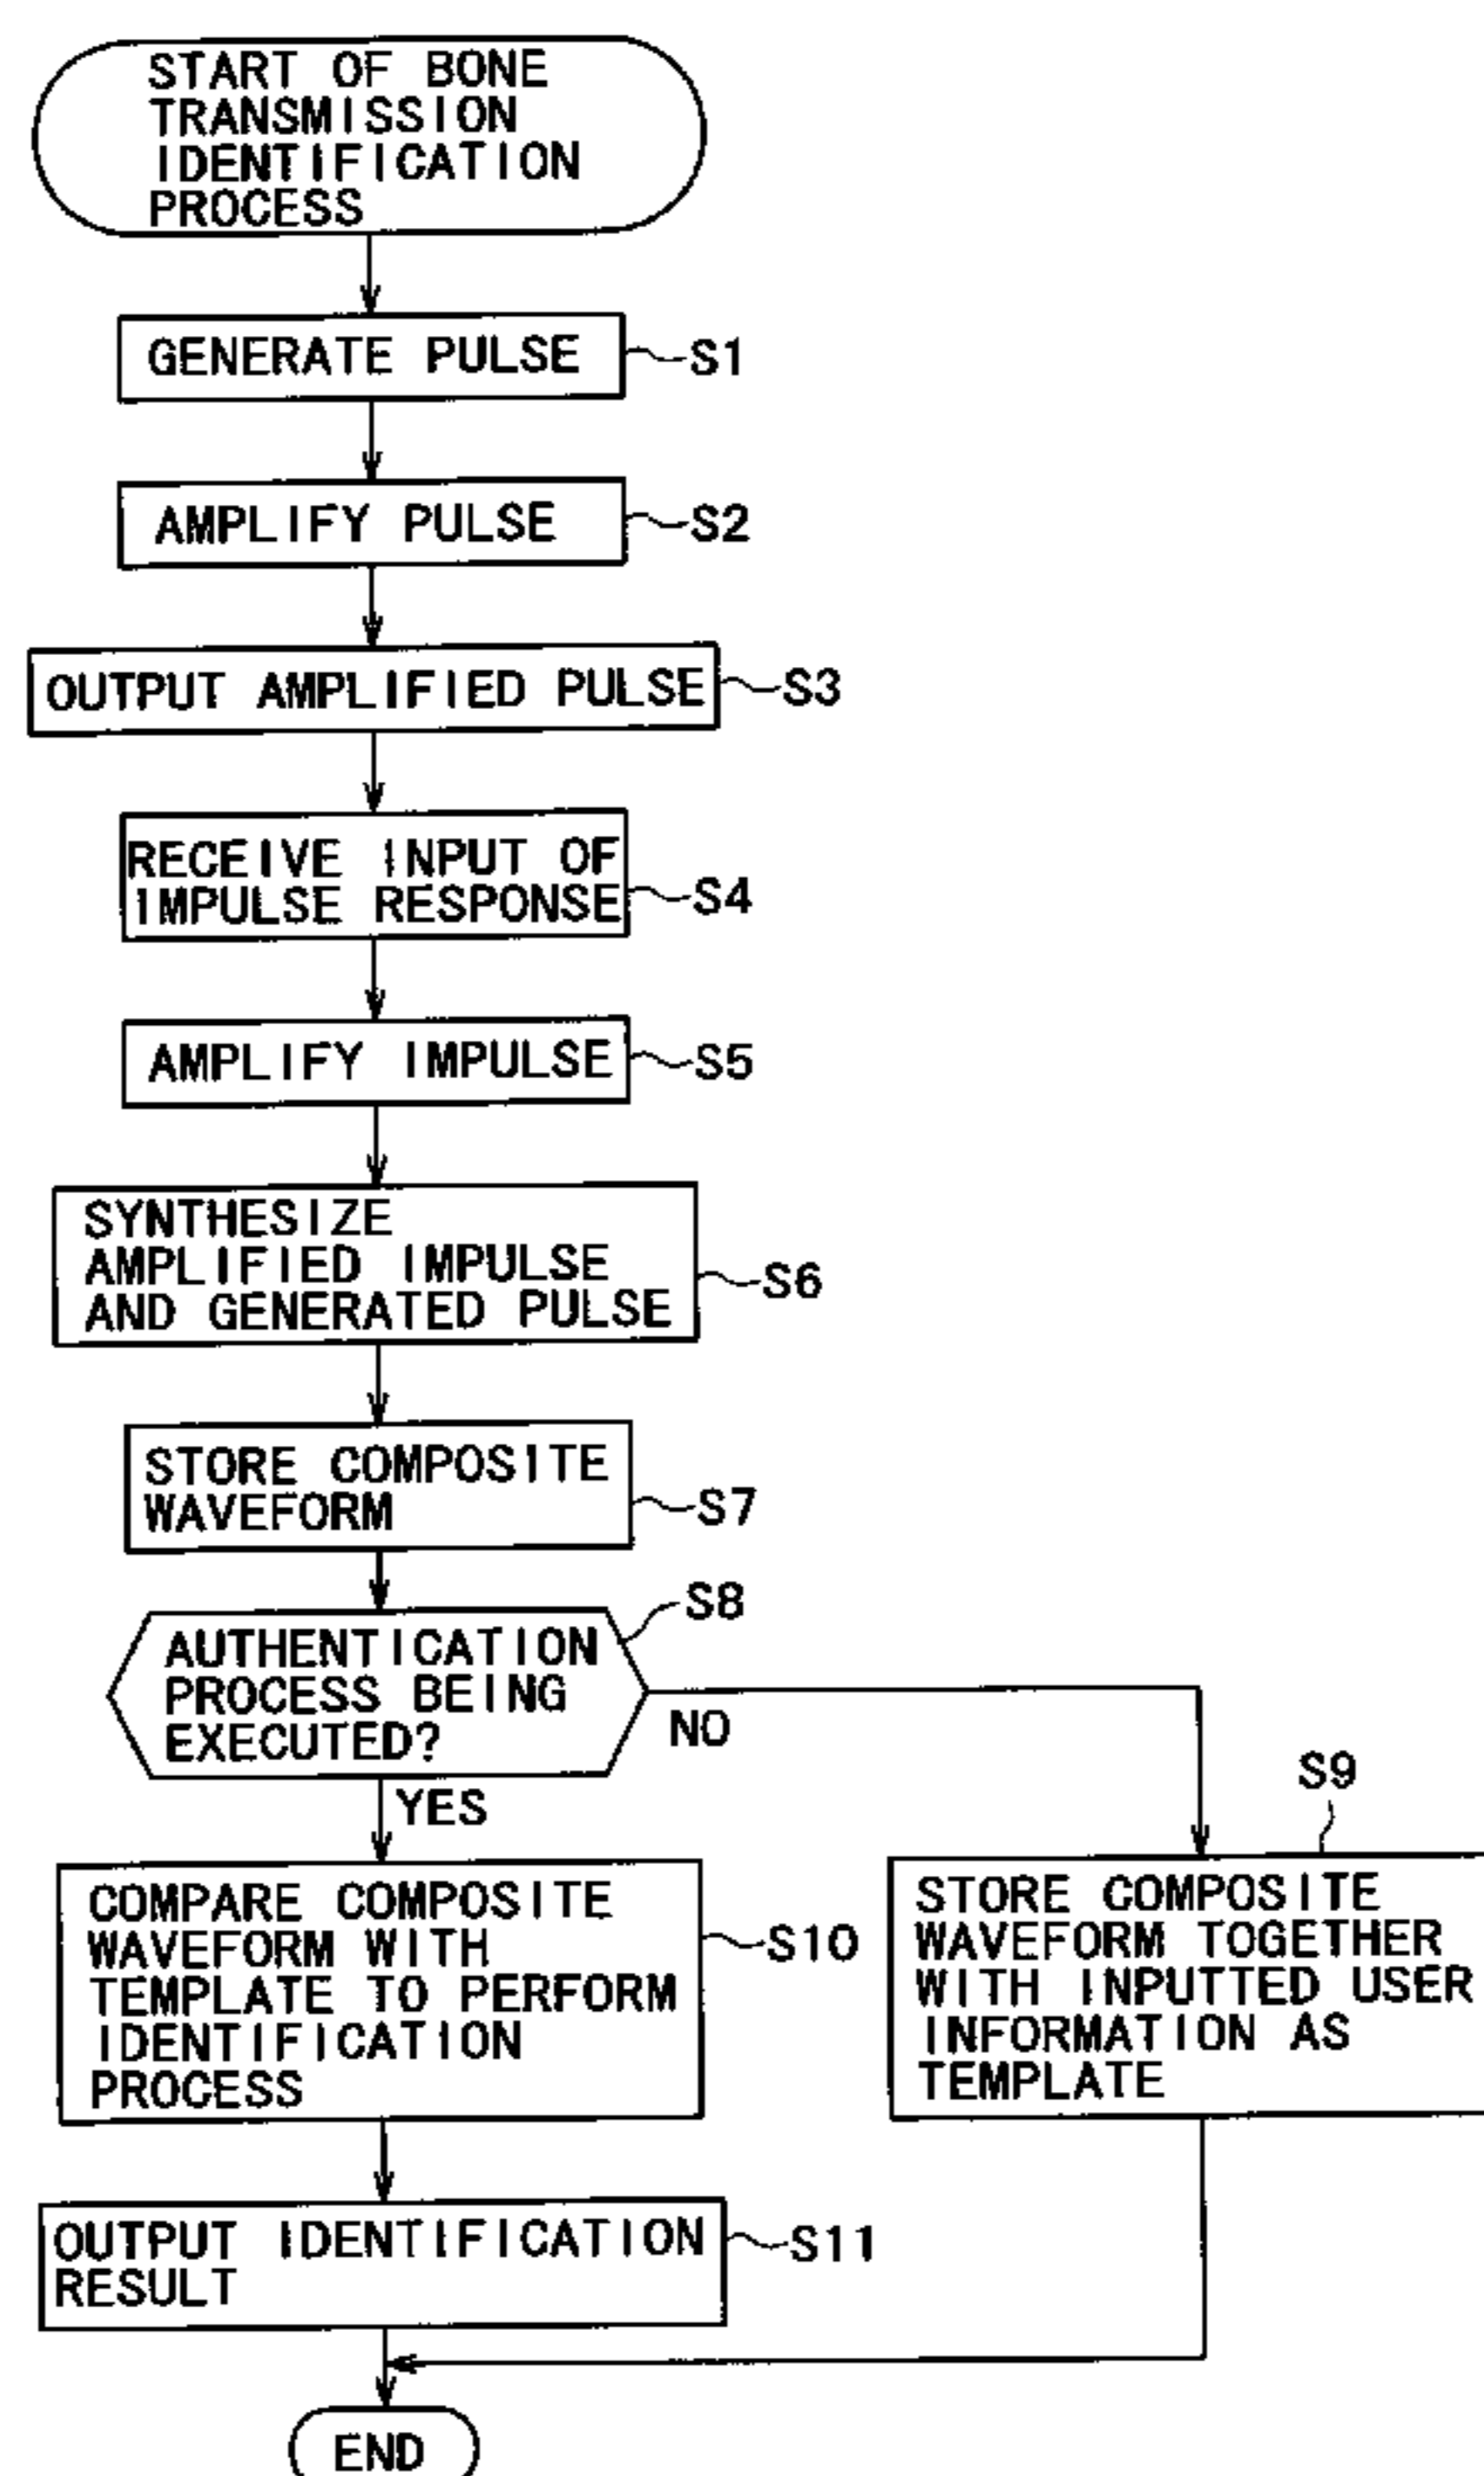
START OF BONE TRANSMISSION IDENTIFICATION PROCESS

GENERATE PULSE
S1

AMPLIFY PULSE
S2

OUTPUT AMPLIFIED PULSE
S3

RECEIVE INPUT OF IMPULSE RESPONSE
S4

AMPLIFY IMPULSE
S5

SYNTHESIZE AMPLIFIED IMPULSE AND GENERATED PULSE
S6

STORE COMPOSITE WAVEFORM
S7

S8
AUTHENTICATION PROCESS BEING EXECUTED?
NO
YES

S9
STORE COMPOSITE WAVEFORM TOGETHER WITH INPUTTED USER INFORMATION AS TEMPLATE

COMPARE COMPOSITE WAVEFORM WITH TEMPLATE TO PERFORM IDENTIFICATION PROCESS
S10

OUTPUT IDENTIFICATION RESULT
S11

END